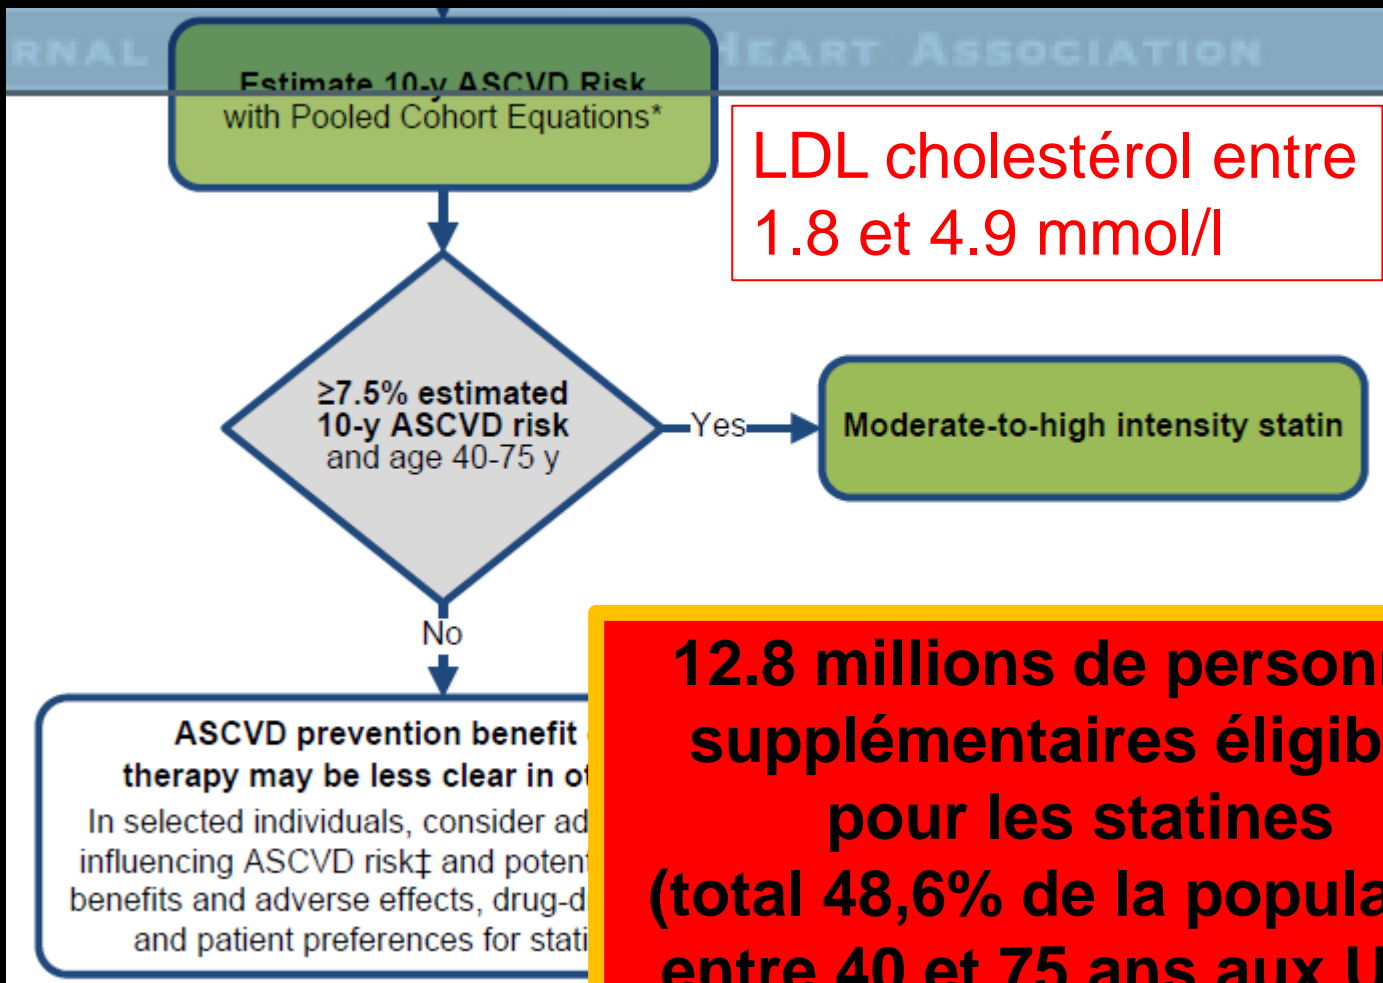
RNAL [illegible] HEART ASSOCIATION

Estimate 10-y ASCVD Risk with Pooled Cohort Equations*

LDL cholestérol entre 1.8 et 4.9 mmol/l

≥7.5% estimated 10-y ASCVD risk and age 40-75 y

Yes

Moderate-to-high intensity statin

No

ASCVD prevention benefit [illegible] therapy may be less clear in o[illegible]
In selected individuals, consider ad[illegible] influencing ASCVD risk‡ and poten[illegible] benefits and adverse effects, drug-d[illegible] and patient preferences for stati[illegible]

12.8 millions de person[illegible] supplémentaires éligib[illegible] pour les statines (total 48,6% de la popula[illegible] entre 40 et 75 ans aux U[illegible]